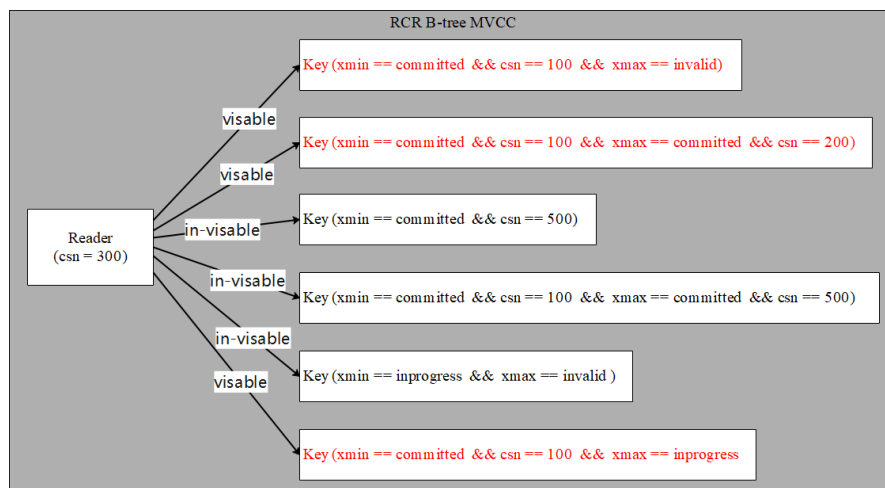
RCR B-tree MVCC

Reader
(csn = 300)

visable

Key (xmin == committed && csn == 100 && xmax == invalid)

visable

Key (xmin == committed && csn == 100 && xmax == committed && csn == 200)

in-visable

Key (xmin == committed && csn == 500)

in-visable

Key (xmin == committed && csn == 100 && xmax == committed && csn == 500)

in-visable

Key (xmin == inprogress && xmax == invalid )

visable

Key (xmin == committed && csn == 100 && xmax == inprogress